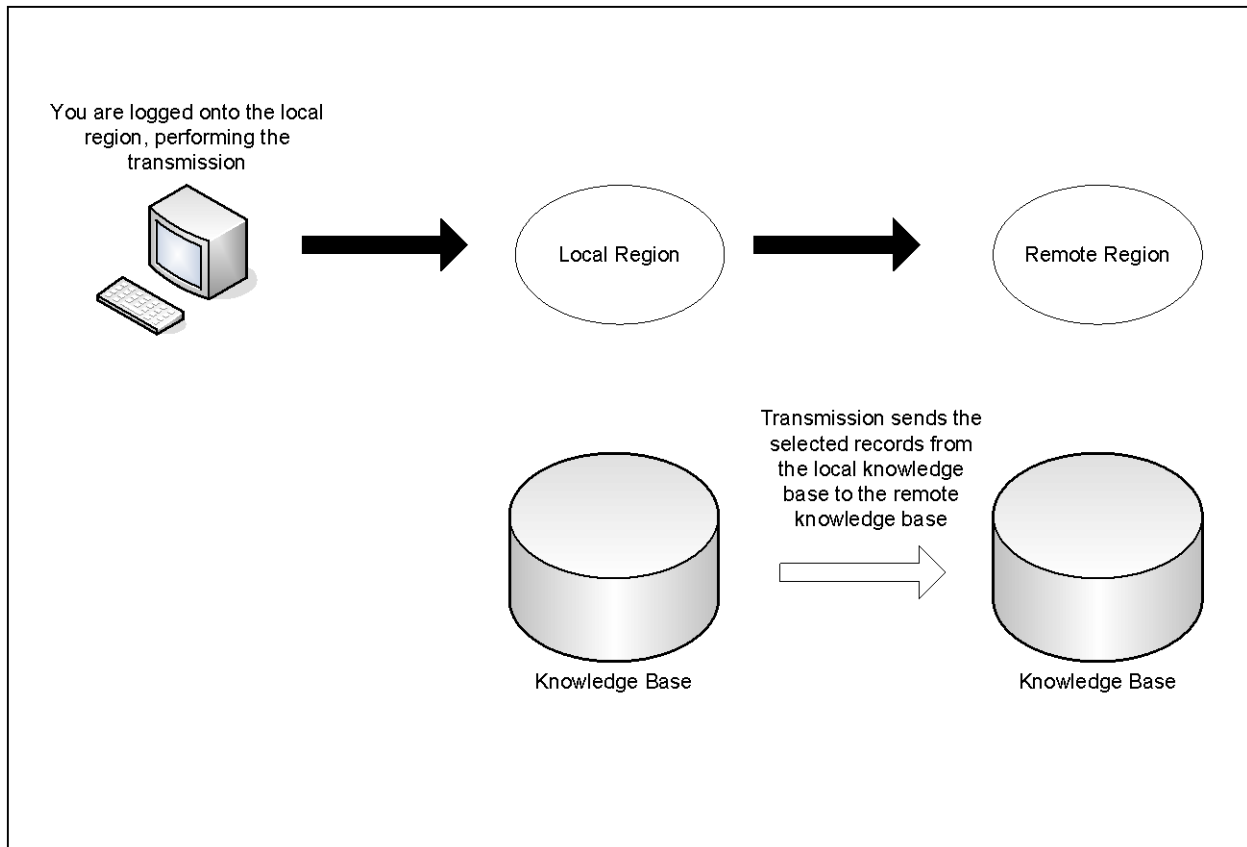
You are logged onto the local region, performing the transmission

Local Region

Remote Region

Transmission sends the selected records from the local knowledge base to the remote knowledge base

Knowledge Base

Knowledge Base